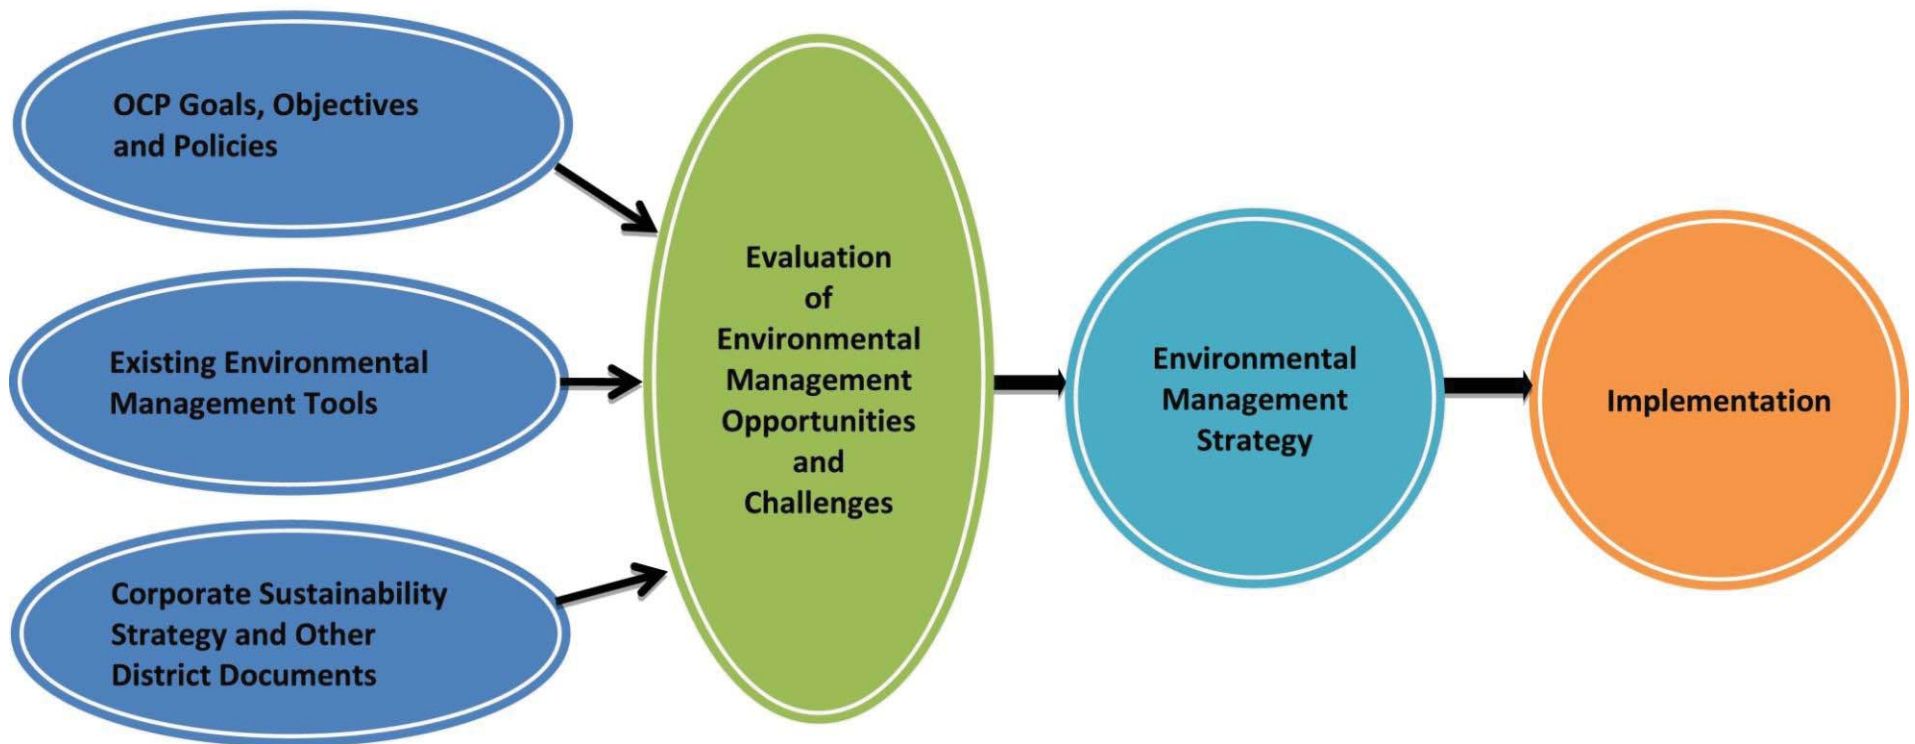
OCP Goals, Objectives and Policies

Existing Environmental Management Tools

Corporate Sustainability Strategy and Other District Documents

Evaluation of Environmental Management Opportunities and Challenges

Environmental Management Strategy

Implementation